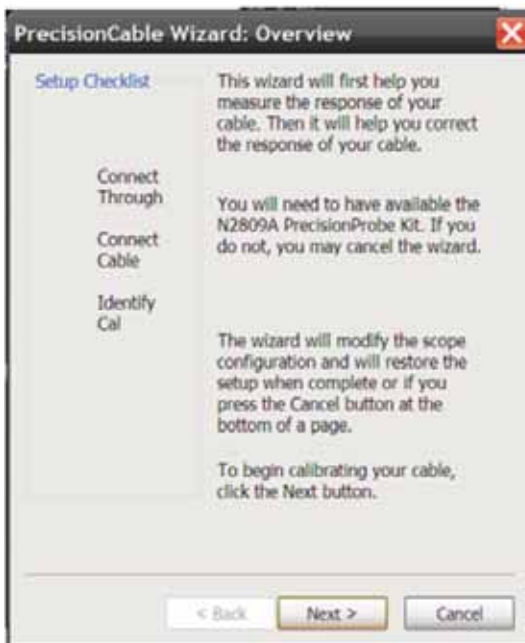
PrecisionCable Wizard: Overview

Setup Checklist

Connect Through

Connect Cable

Identify Cal

This wizard will first help you measure the response of your cable. Then it will help you correct the response of your cable.

You will need to have available the N2809A PrecisionProbe Kit. If you do not, you may cancel the wizard.

The wizard will modify the scope configuration and will restore the setup when complete or if you press the Cancel button at the bottom of a page.

To begin calibrating your cable, click the Next button.

< Back

Next >

Cancel